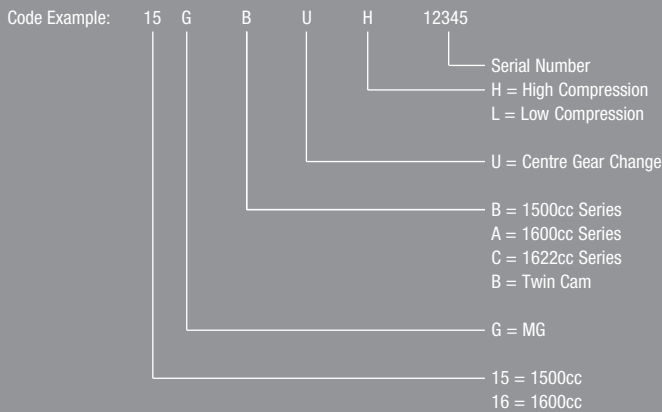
Code Example: 15 G B U H 12345

Serial Number
H = High Compression
L = Low Compression

U = Centre Gear Change

B = 1500cc Series
A = 1600cc Series
C = 1622cc Series
B = Twin Cam

G = MG

15 = 1500cc
16 = 1600cc